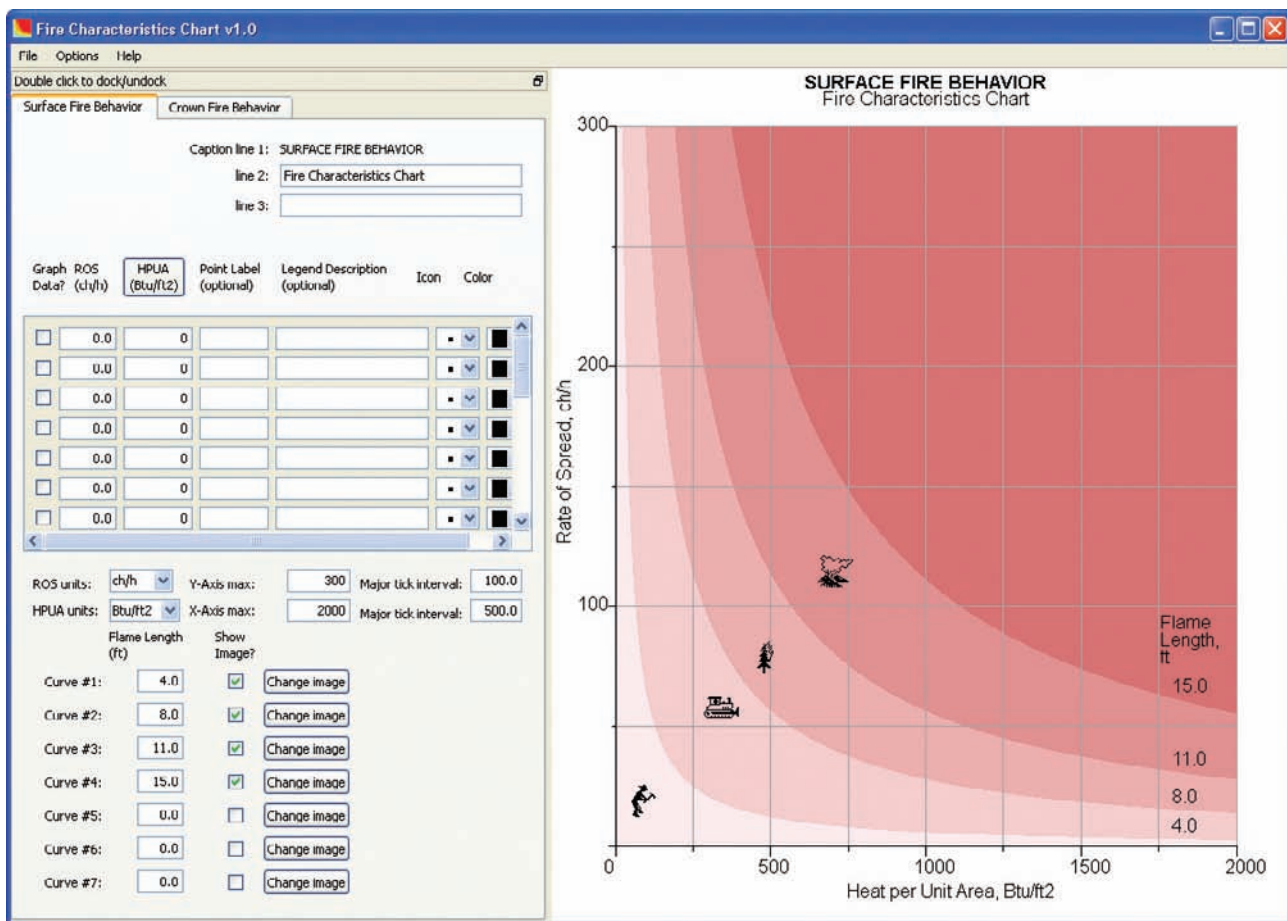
Fire Characteristics Chart v1.0

File Options Help

Double click to dock/undock

Surface Fire Behavior | Crown Fire Behavior

Caption line 1: SURFACE FIRE BEHAVIOR
line 2: Fire Characteristics Chart
line 3:

Graph Data? ROS (ch/h) HPUA (Btu/ft2) Point Label (optional) Legend Description (optional) Icon Color

| Graph Data? | ROS (ch/h) | HPUA (Btu/ft2) |
|---|---|---|
| ☐ | 0.0 | 0 |
| ☐ | 0.0 | 0 |
| ☐ | 0.0 | 0 |
| ☐ | 0.0 | 0 |
| ☐ | 0.0 | 0 |
| ☐ | 0.0 | 0 |
| ☐ | 0.0 | 0 |

ROS units: ch/h Y-Axis max: 300 Major tick interval: 100.0
HPUA units: Btu/ft2 X-Axis max: 2000 Major tick interval: 500.0

| | Flame Length (ft) | Show Image? | |
|---|---|---|---|
| Curve #1: | 4.0 | ☑ | Change image |
| Curve #2: | 8.0 | ☑ | Change image |
| Curve #3: | 11.0 | ☑ | Change image |
| Curve #4: | 15.0 | ☑ | Change image |
| Curve #5: | 0.0 | ☐ | Change image |
| Curve #6: | 0.0 | ☐ | Change image |
| Curve #7: | 0.0 | ☐ | Change image |

SURFACE FIRE BEHAVIOR
Fire Characteristics Chart

300
200
100
0
Rate of Spread, ch/h

0 500 1000 1500 2000
Heat per Unit Area, Btu/ft2

Flame Length, ft
15.0
11.0
8.0
4.0